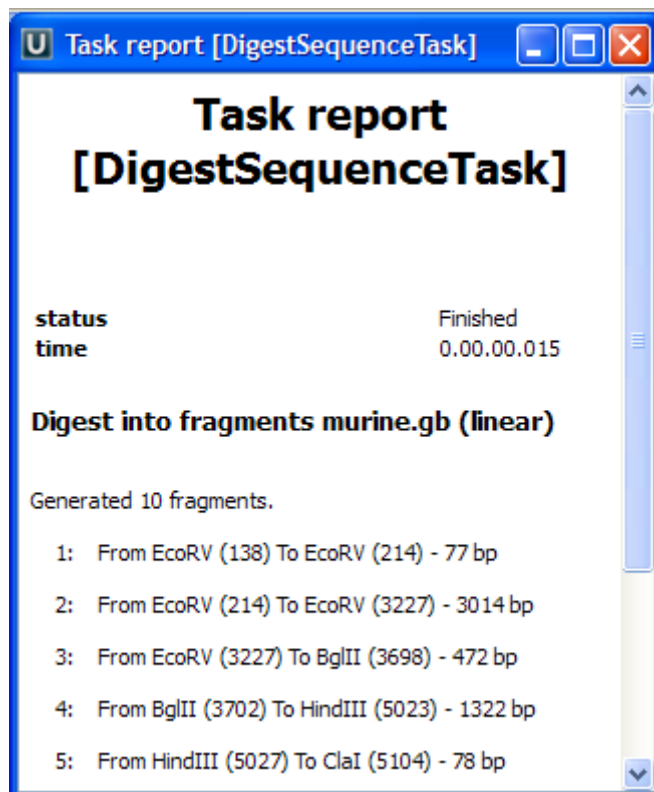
U Task report [DigestSequenceTask]

Task report [DigestSequenceTask]

| | |
|---|---|
| **status** | Finished |
| **time** | 0.00.00.015 |

**Digest into fragments murine.gb (linear)**

Generated 10 fragments.

1: From EcoRV (138) To EcoRV (214) - 77 bp

2: From EcoRV (214) To EcoRV (3227) - 3014 bp

3: From EcoRV (3227) To BglII (3698) - 472 bp

4: From BglII (3702) To HindIII (5023) - 1322 bp

5: From HindIII (5027) To ClaI (5104) - 78 bp